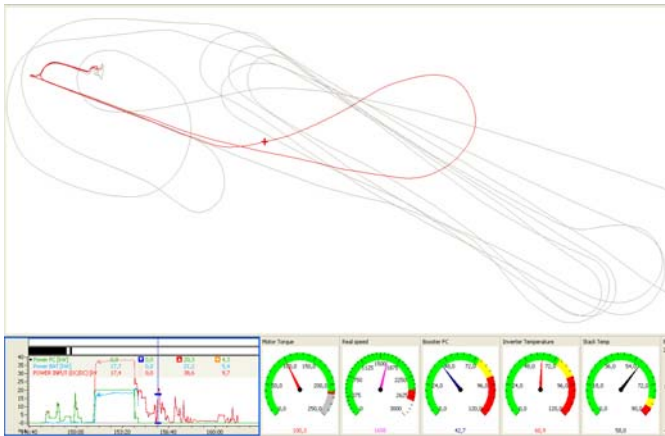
Power FC [kW] 0,0 20,3 4,3
Power BAT [kW] 17,7 0,0 21,2 9,4
POWER INPUT (DCDC) [kW] 17,4 0,0 38,6 9,7

40
35
30
25
20
15
10
5
0
-5
-10

Time [s] 150:00 153:20 156:40 160:00

Motor Torque
100,0 150,0
50,0 200,0
0,0 250,0
180,5

Real speed
1500
750 2250
0 3000
1650

Booster FC
48,0 72,0
24,0 96,0
0,0 120,0
42,7

Inverter Temperature
48,0 72,0
24,0 96,0
0,0 120,0
60,9

Stack Temp
36,0 54,0
18,0 72,0
0,0 90,0
58,0